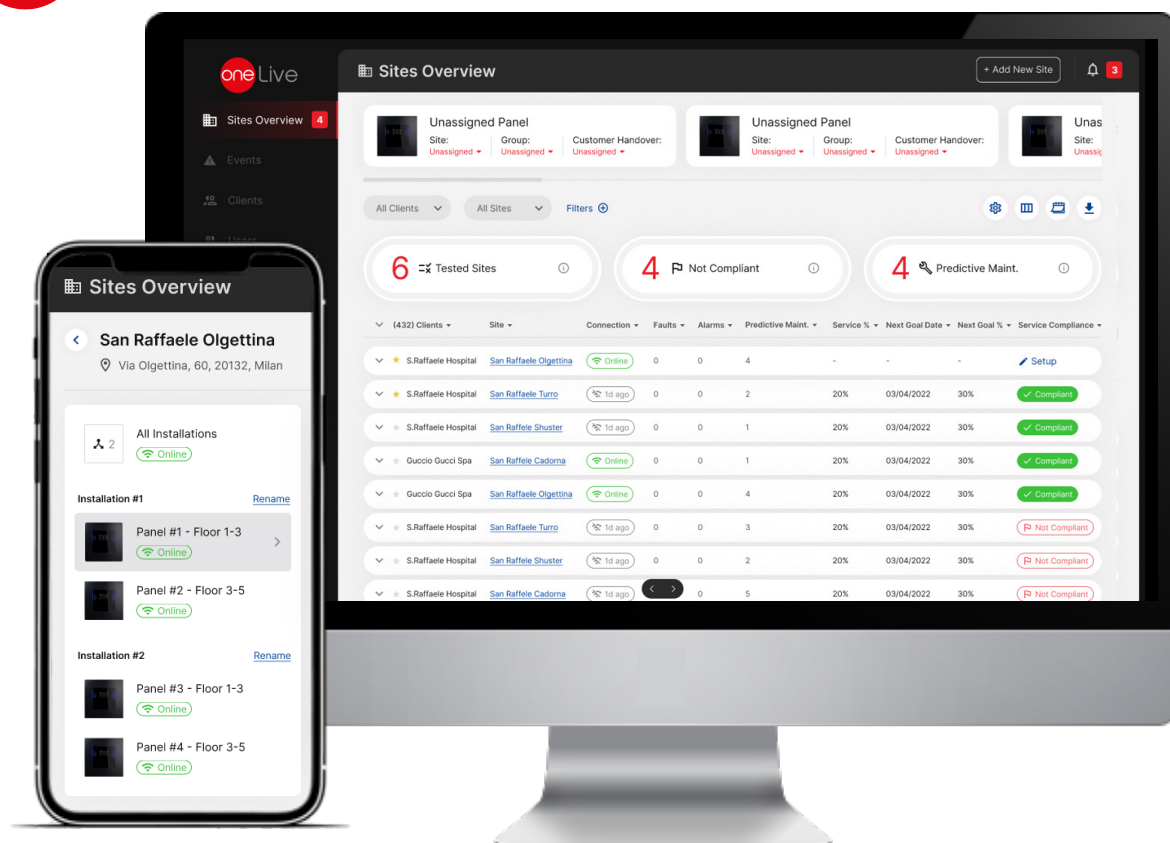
one Live

Sites Overview 4

Events

Clients

Sites Overview

+ Add New Site

3

Unassigned Panel
Site: Unassigned
Group: Unassigned
Customer Handover: Unassigned

Unassigned Panel
Site: Unassigned
Group: Unassigned
Customer Handover: Unassigned

Unas
Site:
Unassig

All Clients

All Sites

Filters

6 Tested Sites

4 Not Compliant

4 Predictive Maint.

| (432) Clients | Site | Connection | Faults | Alarms | Predictive Maint. | Service % | Next Goal Date | Next Goal % | Service Compliance |
|---|---|---|---|---|---|---|---|---|---|
| S.Raffaele Hospital | San Raffaele Olgettina | Online | 0 | 0 | 4 | - | - | - | Setup |
| S.Raffaele Hospital | San Raffaele Turro | 1d ago | 0 | 0 | 2 | 20% | 03/04/2022 | 30% | Compliant |
| S.Raffaele Hospital | San Raffele Shuster | 1d ago | 0 | 0 | 1 | 20% | 03/04/2022 | 30% | Compliant |
| Guccio Gucci Spa | San Raffele Cadorna | Online | 0 | 0 | 1 | 20% | 03/04/2022 | 30% | Compliant |
| Guccio Gucci Spa | San Raffaele Olgettina | Online | 0 | 0 | 4 | 20% | 03/04/2022 | 30% | Compliant |
| S.Raffaele Hospital | San Raffaele Turro | 1d ago | 0 | 0 | 3 | 20% | 03/04/2022 | 30% | Not Compliant |
| S.Raffaele Hospital | San Raffele Shuster | 1d ago | 0 | 0 | 2 | 20% | 03/04/2022 | 30% | Not Compliant |
| S.Raffaele Hospital | San Raffele Cadorna | 1d ago | | 0 | 5 | 20% | 03/04/2022 | 30% | Not Compliant |

Sites Overview

San Raffaele Olgettina
Via Olgettina, 60, 20132, Milan

2
All Installations
Online

Installation #1
Rename

Panel #1 - Floor 1-3
Online

Panel #2 - Floor 3-5
Online

Installation #2
Rename

Panel #3 - Floor 1-3
Online

Panel #4 - Floor 3-5
Online